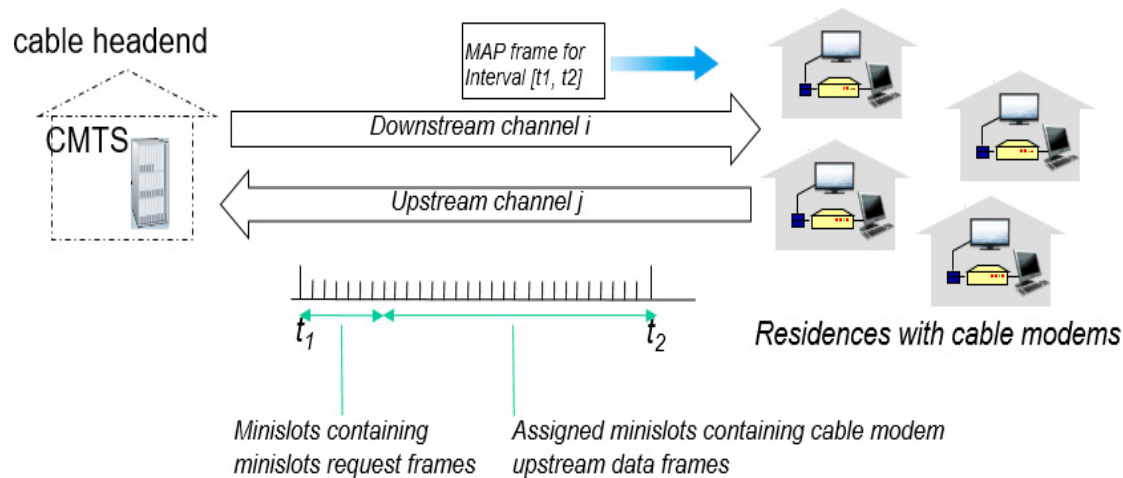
cable headend

MAP frame for Interval [t1, t2]

CMTS

Downstream channel i

Upstream channel j

$t_1$

$t_2$

Residences with cable modems

Minislots containing minislots request frames

Assigned minislots containing cable modem upstream data frames